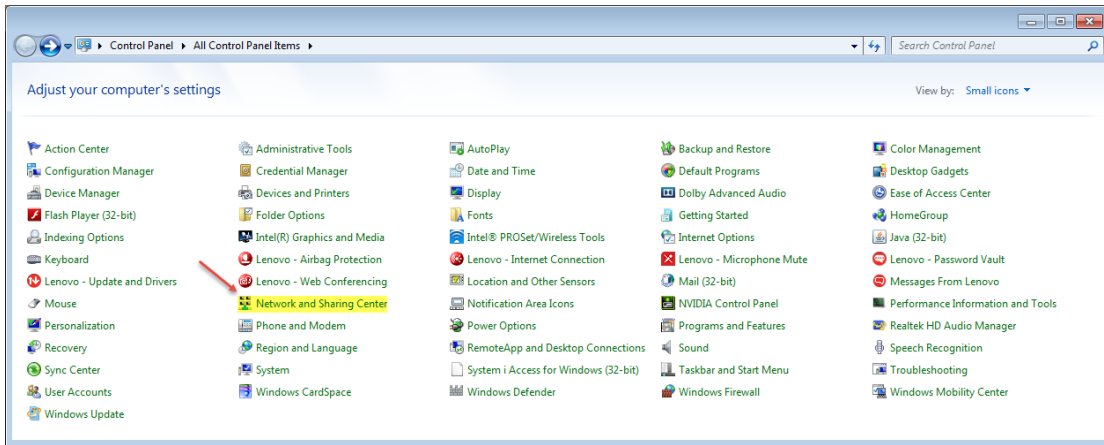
Control Panel ▸ All Control Panel Items ▸

Search Control Panel

Adjust your computer's settings

View by: Small icons

Action Center
Configuration Manager
Device Manager
Flash Player (32-bit)
Indexing Options
Keyboard
Lenovo - Update and Drivers
Mouse
Personalization
Recovery
Sync Center
User Accounts
Windows Update

Administrative Tools
Credential Manager
Devices and Printers
Folder Options
Intel(R) Graphics and Media
Lenovo - Airbag Protection
Lenovo - Web Conferencing
Network and Sharing Center
Phone and Modem
Region and Language
System
Windows CardSpace

AutoPlay
Date and Time
Display
Fonts
Intel® PROSet/Wireless Tools
Lenovo - Internet Connection
Location and Other Sensors
Notification Area Icons
Power Options
RemoteApp and Desktop Connections
System i Access for Windows (32-bit)
Windows Defender

Backup and Restore
Default Programs
Dolby Advanced Audio
Getting Started
Internet Options
Lenovo - Microphone Mute
Mail (32-bit)
NVIDIA Control Panel
Programs and Features
Sound
Taskbar and Start Menu
Windows Firewall

Color Management
Desktop Gadgets
Ease of Access Center
HomeGroup
Java (32-bit)
Lenovo - Password Vault
Messages From Lenovo
Performance Information and Tools
Realtek HD Audio Manager
Speech Recognition
Troubleshooting
Windows Mobility Center